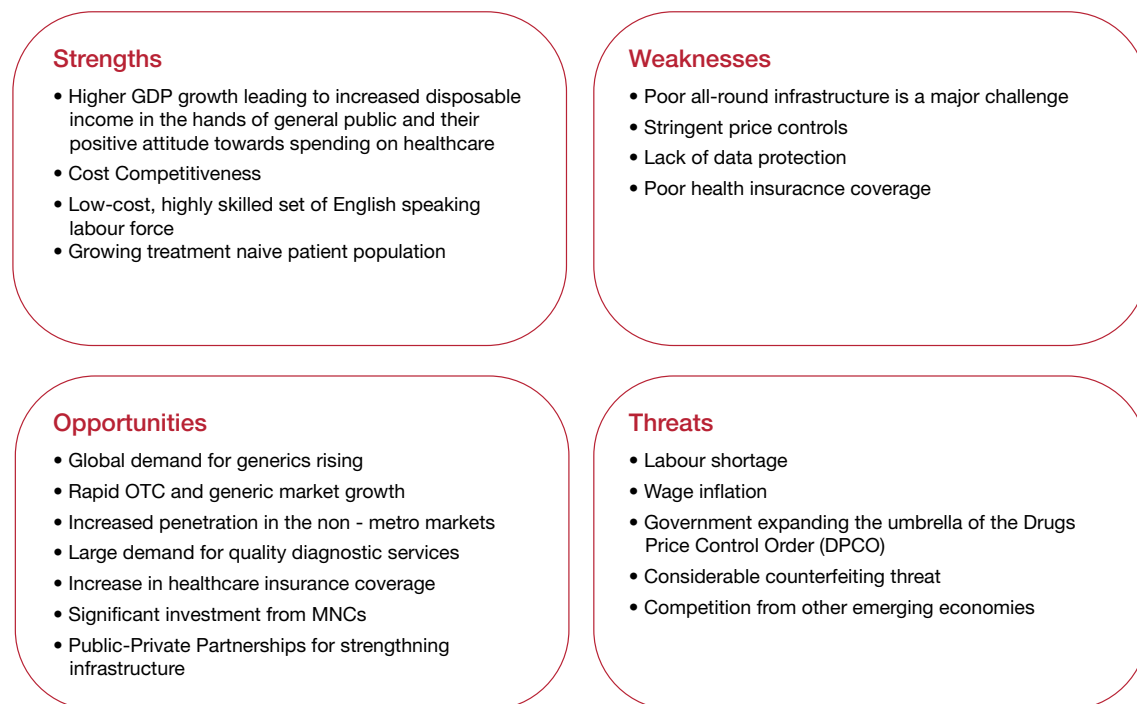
Strengths

• Higher GDP growth leading to increased disposable income in the hands of general public and their positive attitude towards spending on healthcare
• Cost Competitiveness
• Low-cost, highly skilled set of English speaking labour force
• Growing treatment naive patient population

Weaknesses

• Poor all-round infrastructure is a major challenge
• Stringent price controls
• Lack of data protection
• Poor health insuracnce coverage

Opportunities

• Global demand for generics rising
• Rapid OTC and generic market growth
• Increased penetration in the non - metro markets
• Large demand for quality diagnostic services
• Increase in healthcare insurance coverage
• Significant investment from MNCs
• Public-Private Partnerships for strengthning infrastructure

Threats

• Labour shortage
• Wage inflation
• Government expanding the umbrella of the Drugs Price Control Order (DPCO)
• Considerable counterfeiting threat
• Competition from other emerging economies